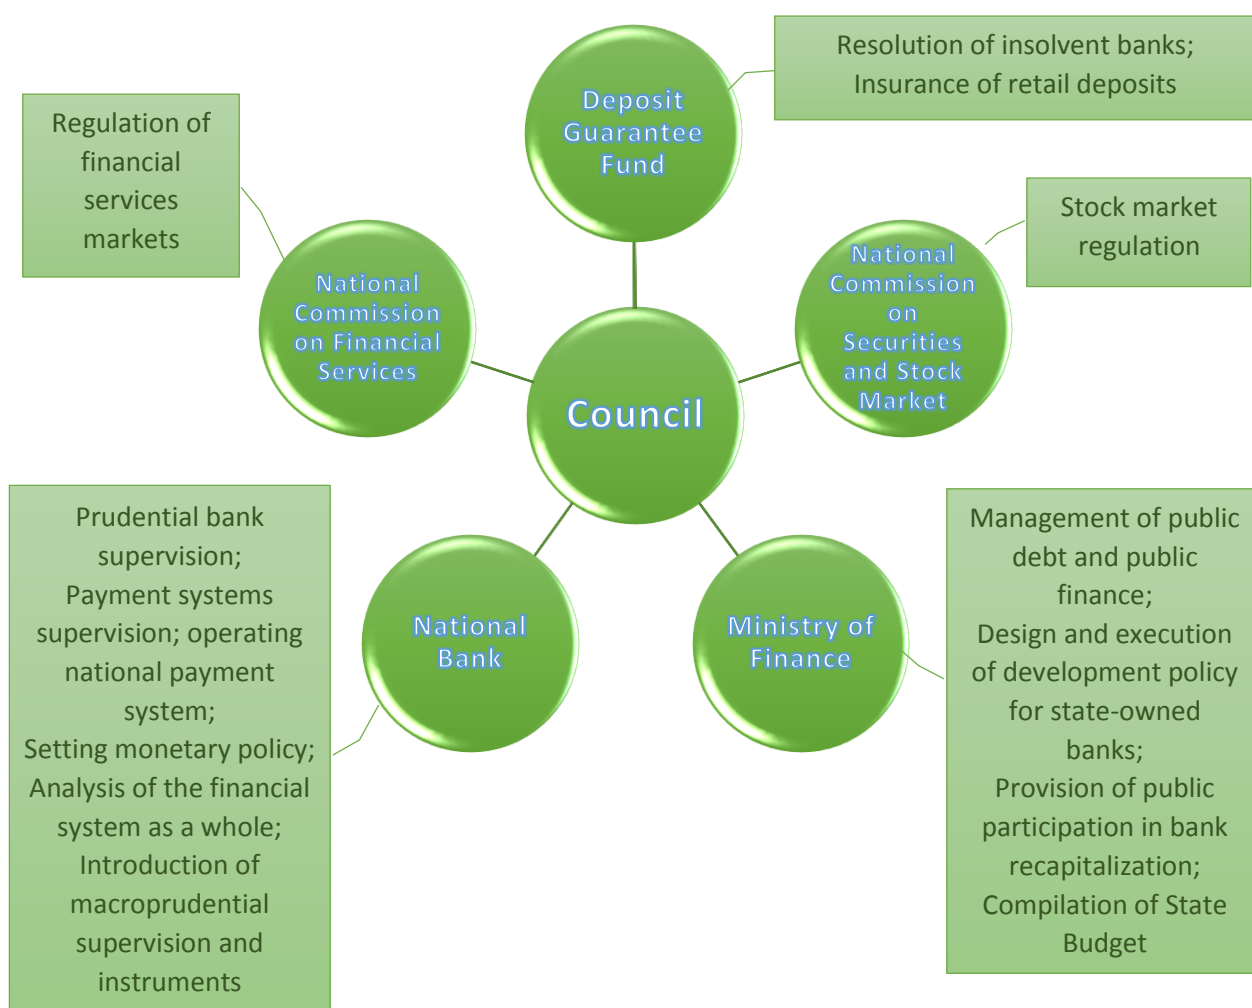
Deposit Guarantee Fund

Resolution of insolvent banks; Insurance of retail deposits

Regulation of financial services markets

National Commission on Financial Services

Council

National Commission on Securities and Stock Market

Stock market regulation

Prudential bank supervision; Payment systems supervision; operating national payment system; Setting monetary policy; Analysis of the financial system as a whole; Introduction of macroprudential supervision and instruments

National Bank

Ministry of Finance

Management of public debt and public finance; Design and execution of development policy for state-owned banks; Provision of public participation in bank recapitalization; Compilation of State Budget